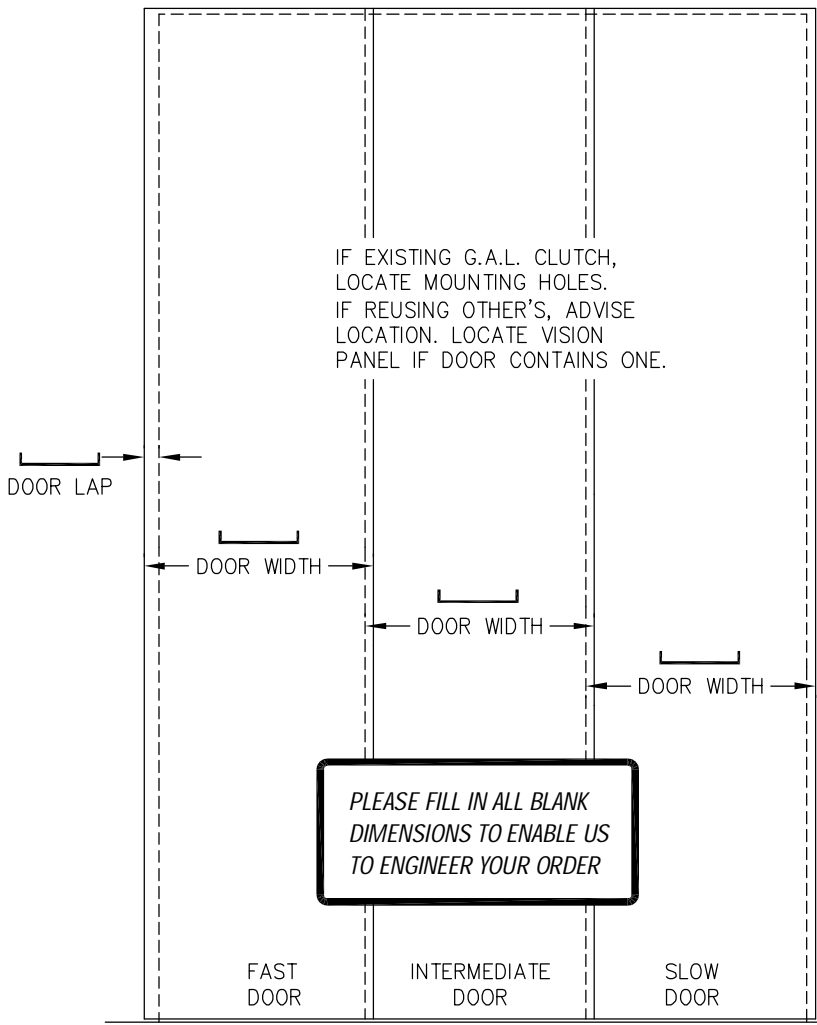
IF EXISTING G.A.L. CLUTCH, LOCATE MOUNTING HOLES. IF REUSING OTHER'S, ADVISE LOCATION. LOCATE VISION PANEL IF DOOR CONTAINS ONE.

DOOR LAP

DOOR WIDTH

DOOR WIDTH

DOOR WIDTH

PLEASE FILL IN ALL BLANK DIMENSIONS TO ENABLE US TO ENGINEER YOUR ORDER

FAST DOOR

INTERMEDIATE DOOR

SLOW DOOR